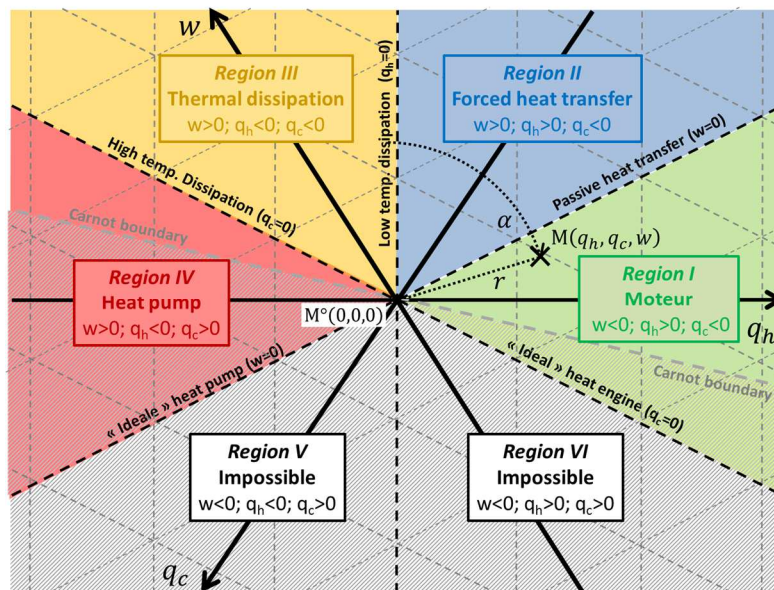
$w$

Region III
Thermal dissipation
w>0; q$_h$<0; q$_c$<0

Low temp. dissipation (q$_h$=0)

Region II
Forced heat transfer
w>0; q$_h$>0; q$_c$<0

High temp. Dissipation (q$_c$=0)

Passive heat transfer (w=0)

Carnot boundary

$\alpha$

M$(q_h, q_c, w)$

$r$

Region IV
Heat pump
w>0; q$_h$<0; q$_c$>0

M°(0,0,0)

Region I
Moteur
w<0; q$_h$>0; q$_c$<0

$q_h$

« Ideale » heat pump (w=0)

« Ideal » heat engine (q$_c$=0)

Carnot boundary

Region V
Impossible
w<0; q$_h$<0; q$_c$>0

Region VI
Impossible
w<0; q$_h$>0; q$_c$>0

$q_c$